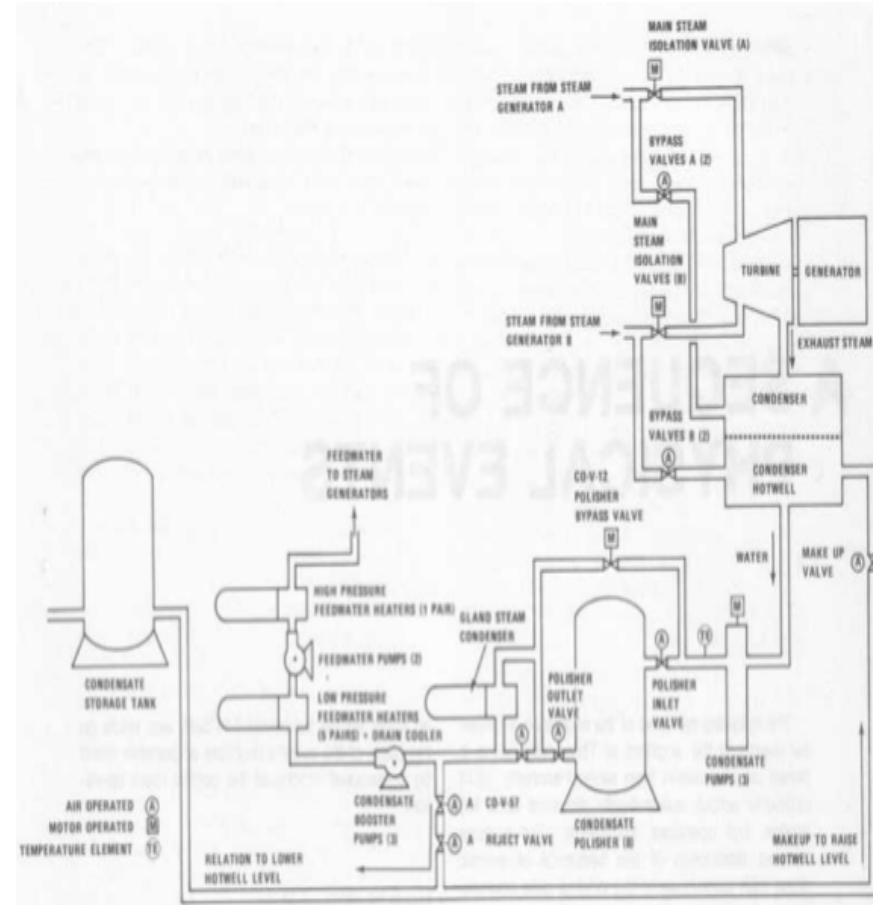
MAIN STEAM ISOLATION VALVE (A)

M

STEAM FROM STEAM GENERATOR A

BYPASS VALVES A (2)

A

MAIN STEAM ISOLATION VALVES (B)

TURBINE

GENERATOR

M

STEAM FROM STEAM GENERATOR B

EXHAUST STEAM

A SEQUENCE OF PHYSICAL EVENTS

CONDENSER

BYPASS VALVES B (2)

CONDENSER HOTWELL

FEEDWATER TO STEAM GENERATORS

CO-V-12 POLISHER BYPASS VALVE

M

WATER

MAKE UP VALVE

A

HIGH PRESSURE FEEDWATER HEATERS (1 PAIR)

GLAND STEAM CONDENSER

M

A

TE

FEEDWATER PUMPS (2)

CONDENSATE STORAGE TANK

POLISHER OUTLET VALVE

POLISHER INLET VALVE

LOW PRESSURE FEEDWATER HEATERS (5 PAIRS) + DRAIN COOLER

A

A

CONDENSATE PUMPS (3)

AIR OPERATED A

MOTOR OPERATED M

TEMPERATURE ELEMENT TE

CONDENSATE BOOSTER PUMPS (3)

A A CO-V-57

A A REJECT VALVE

CONDENSATE POLISHER (8)

MAKEUP TO RAISE HOTWELL LEVEL

RELATION TO LOWER HOTWELL LEVEL

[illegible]